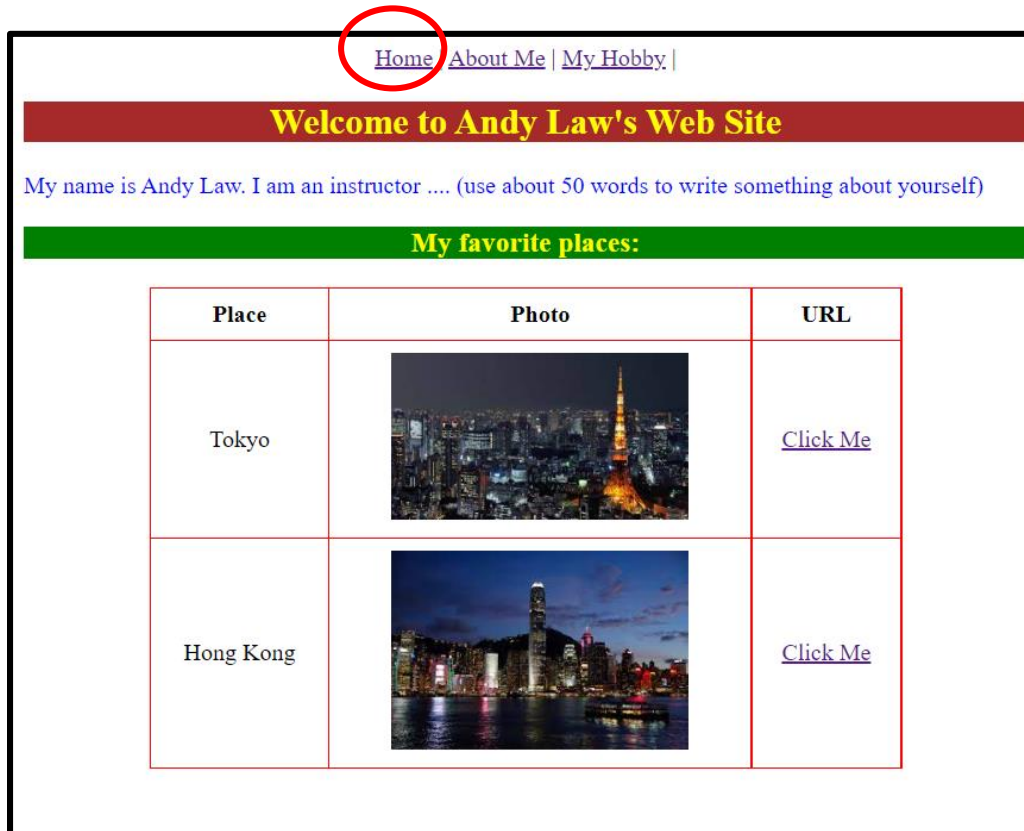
Home | About Me | My Hobby |

Welcome to Andy Law's Web Site

My name is Andy Law. I am an instructor .... (use about 50 words to write something about yourself)

My favorite places:

| Place | Photo | URL |
|---|---|---|
| Tokyo | | Click Me |
| Hong Kong | | Click Me |